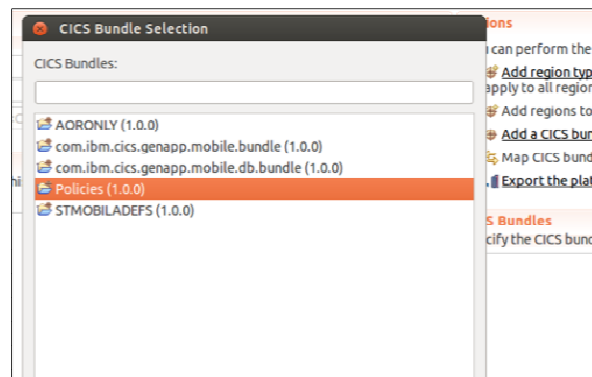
CICS Bundle Selection

CICS Bundles:

AORONLY (1.0.0)
com.ibm.cics.genapp.mobile.bundle (1.0.0)
com.ibm.cics.genapp.mobile.db.bundle (1.0.0)
Policies (1.0.0)
STMOBILADEFS (1.0.0)

ions
can perform the
Add region typ
apply to all region
Add regions to
Add a CICS bun
Map CICS bund
Export the pla

S Bundles
cify the CICS bun